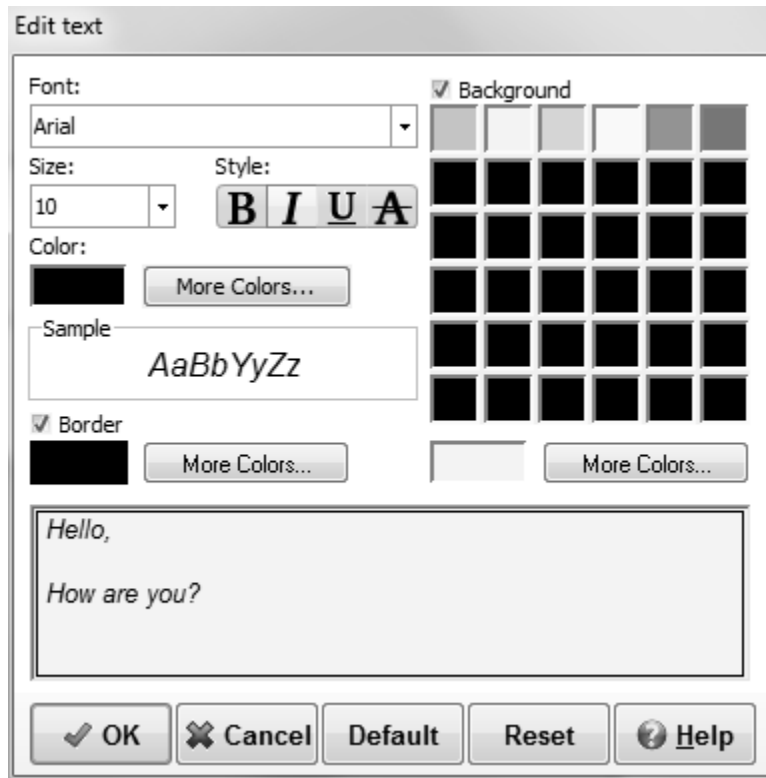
Edit text

Font:

Arial

Size:

10

Style:

B I U A

Color:

More Colors...

Sample

AaBbYyZz

Border

More Colors...

Background

More Colors...

Hello,

How are you?

OK

Cancel

Default

Reset

Help